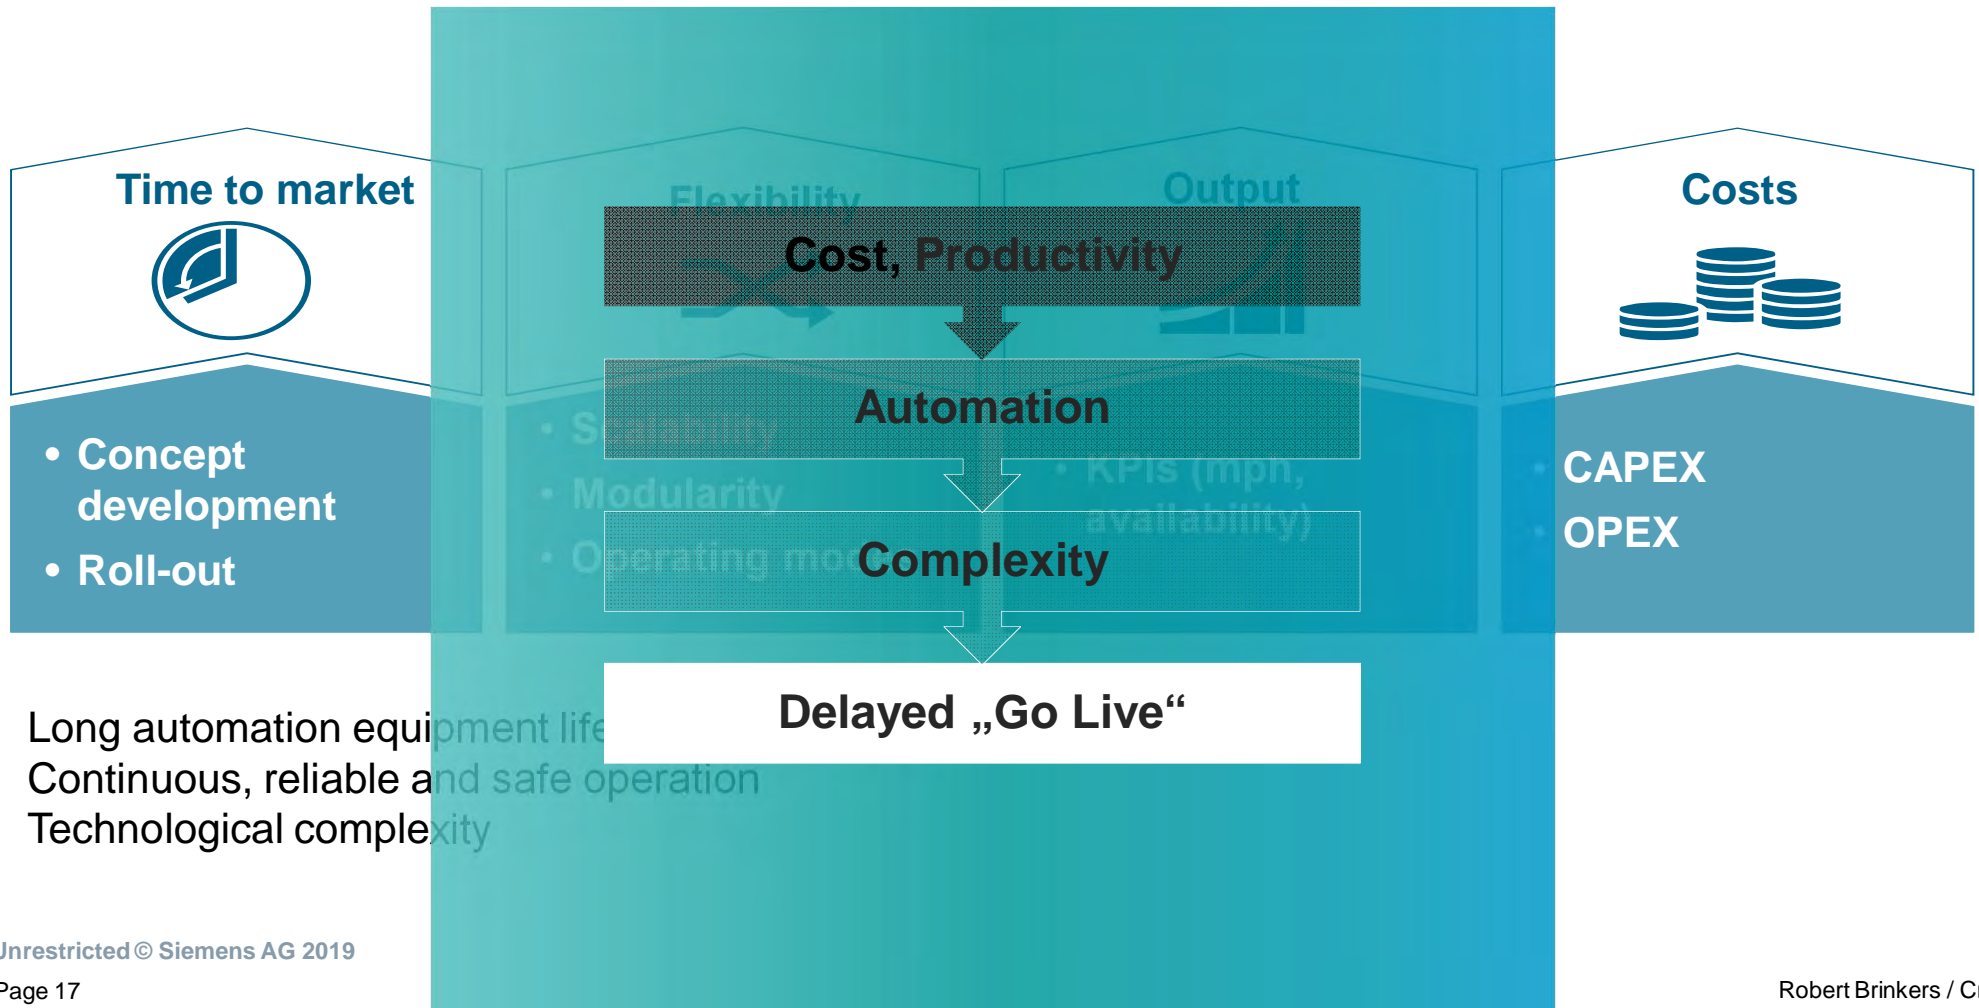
Time to market

• Concept development
• Roll-out

Flexibility

• Scalability
• Modularity
• Operating mo

Output

• KPIs (mph, availability)

Costs

• CAPEX
• OPEX

Cost, Productivity

Automation

Complexity

Delayed „Go Live“

Long automation equipment life
Continuous, reliable and safe operation
Technological complexity

Unrestricted © Siemens AG 2019

Page 17

Robert Brinkers / C